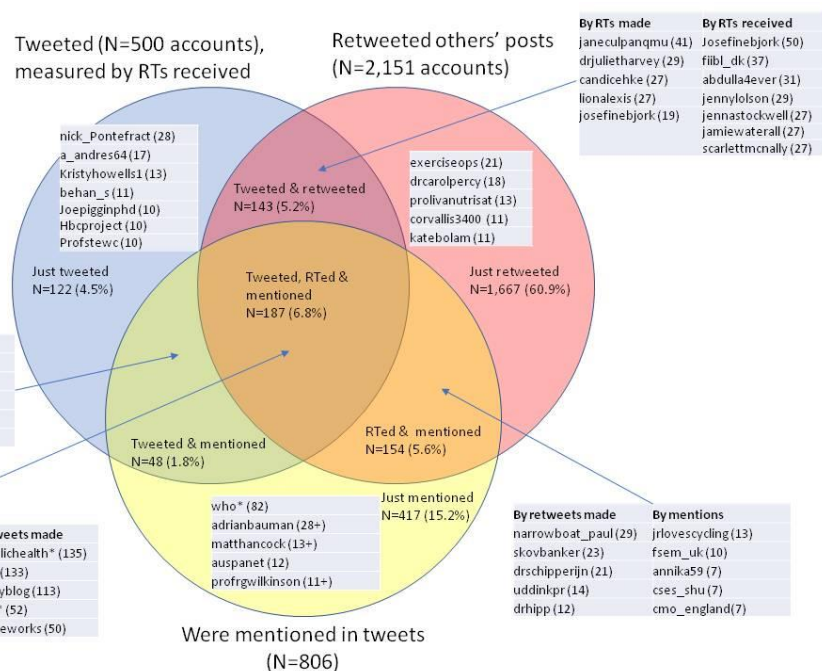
Tweeted (N=500 accounts), measured by RTs received

Retweeted others' posts (N=2,151 accounts)

| By RTs made | By RTs received |
|---|---|
| janeculpanqmu (41) | Josefinebjork (50) |
| drjulietharvey (29) | fiibl_dk (37) |
| candicehke (27) | abdulla4ever (31) |
| lionalexis (27) | jennylolson (29) |
| josefinebjork (19) | jennastockwell (27) |
| | jamiewaterall (27) |
| | scarlettmcnally (27) |

nick_Pontefract (28)
a_andres64 (17)
Kristyhowells1 (13)
behan_s (11)
Joepigginphd (10)
Hbcproject (10)
Profstewc (10)

Tweeted & retweeted
N=143 (5.2%)

exerciseops (21)
drcarolpercy (18)
prolivanutrisat (13)
corvallis3400 (11)
katebolam (11)

Just tweeted
N=122 (4.5%)

Tweeted, RTed & mentioned
N=187 (6.8%)

Just retweeted
N=1,667 (60.9%)

Tweeted & mentioned
N=48 (1.8%)

RTed & mentioned
N=154 (5.6%)

Just mentioned
N=417 (15.2%)

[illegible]weets made
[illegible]licehealth* (135)
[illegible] (133)
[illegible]yblog (113)
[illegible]* (52)
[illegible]eworks (50)

who* (82)
adrianbauman (28+)
matthancock (13+)
auspanet (12)
profrgwilkinson (11+)

| By retweets made | By mentions |
|---|---|
| narrowboat_paul (29) | jrlovescycling (13) |
| skovbanker (23) | fsem_uk (10) |
| drschipperijn (21) | annika59 (7) |
| uddinkpr (14) | cses_shu (7) |
| drhipp (12) | cmo_england(7) |

Were mentioned in tweets
(N=806)